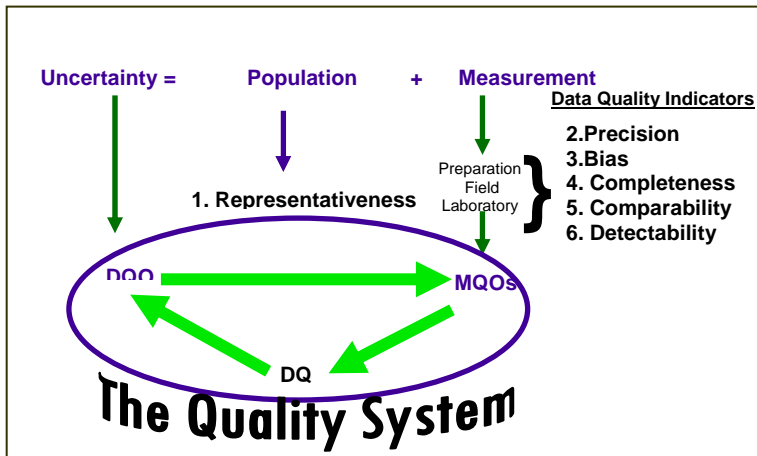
Uncertainty = Population + Measurement

Data Quality Indicators

2.Precision
3.Bias
4. Completeness
5. Comparability
6. Detectability

Preparation
Field
Laboratory

1. Representativeness

DQO

MQOs

DQ

The Quality System